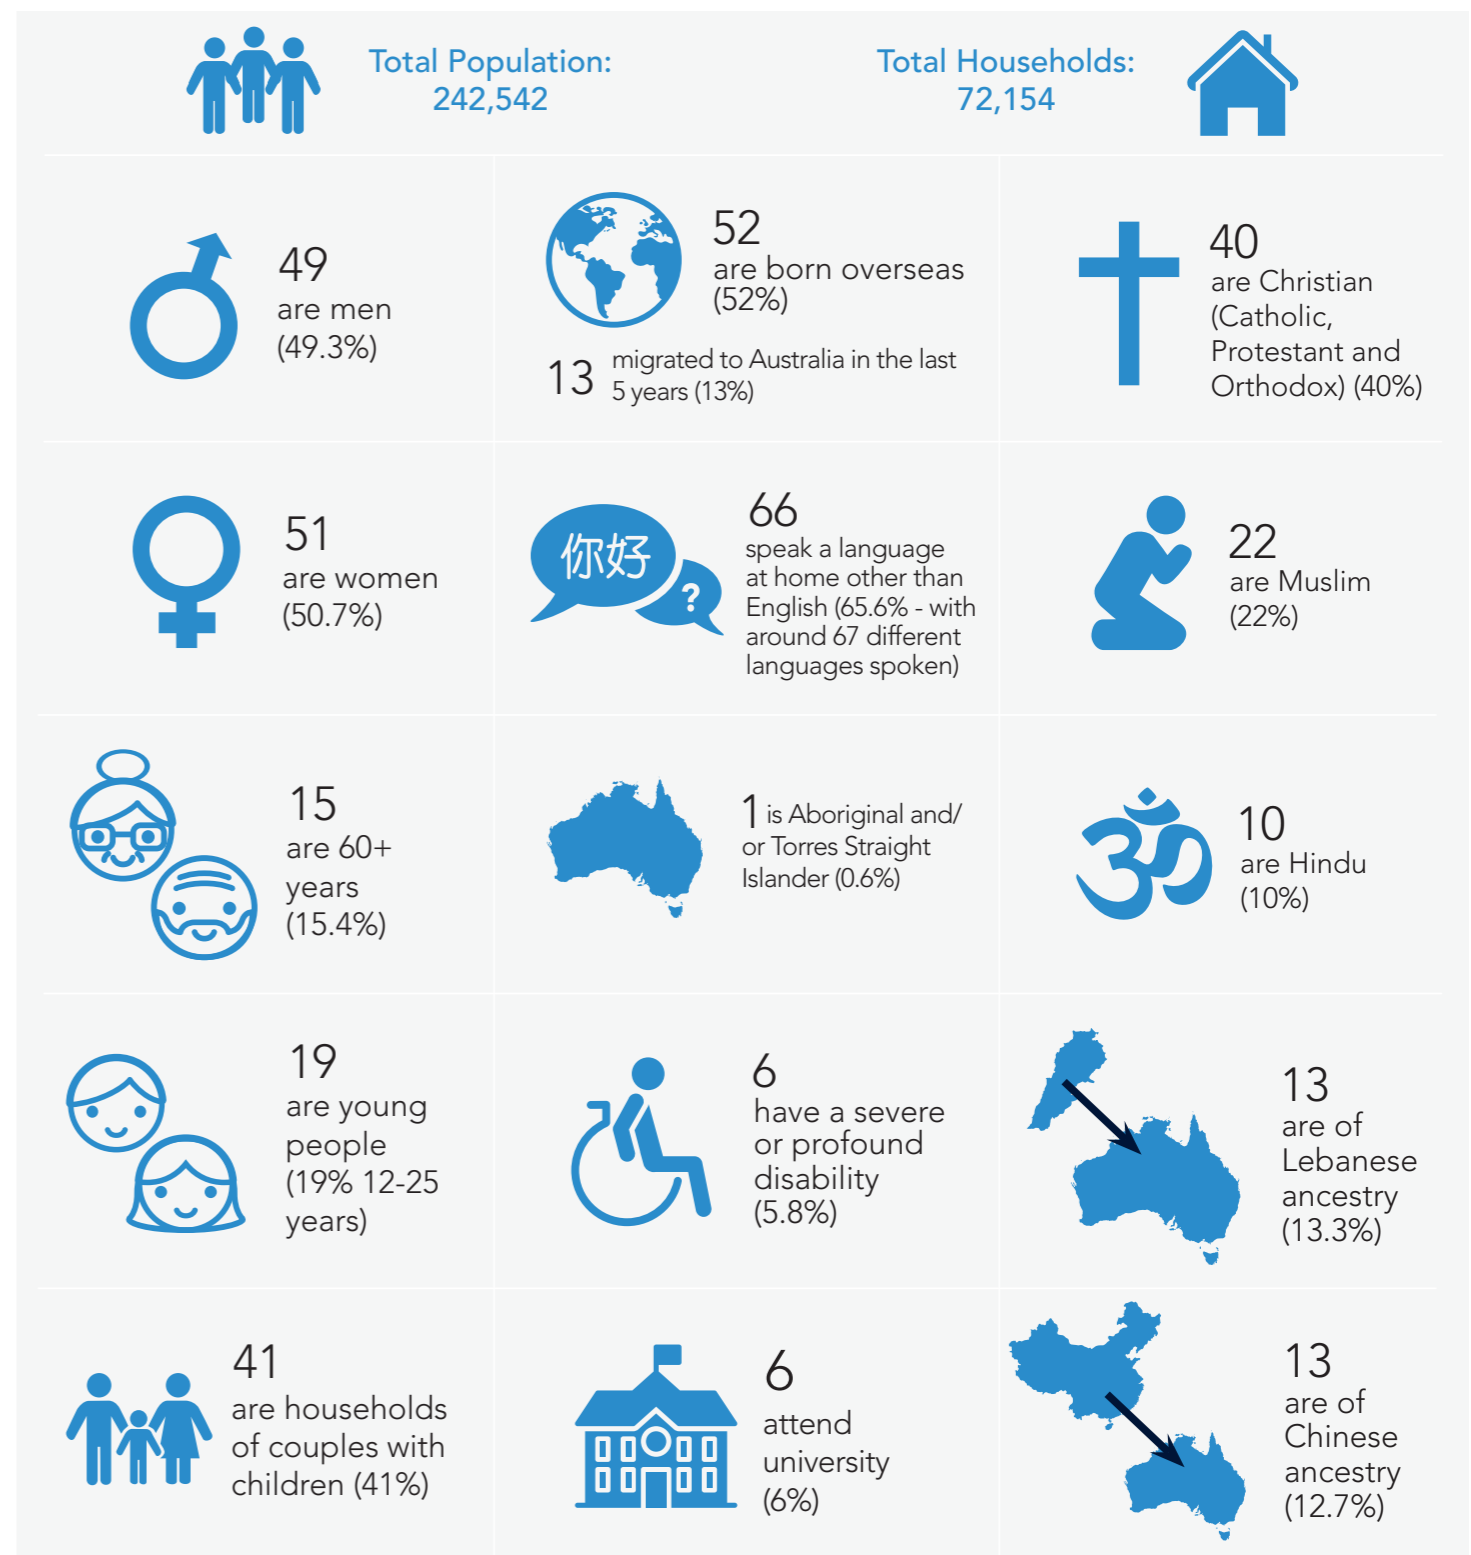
Total Population:
242,542

Total Households:
72,154

49
are men
(49.3%)

52
are born overseas
(52%)

13 migrated to Australia in the last 5 years (13%)

40
are Christian (Catholic, Protestant and Orthodox) (40%)

51
are women
(50.7%)

你好
?

66
speak a language at home other than English (65.6% - with around 67 different languages spoken)

22
are Muslim
(22%)

15
are 60+ years
(15.4%)

1 is Aboriginal and/ or Torres Straight Islander (0.6%)

10
are Hindu
(10%)

19
are young people
(19% 12-25 years)

6
have a severe or profound disability
(5.8%)

13
are of Lebanese ancestry
(13.3%)

41
are households of couples with children (41%)

6
attend university
(6%)

13
are of Chinese ancestry
(12.7%)